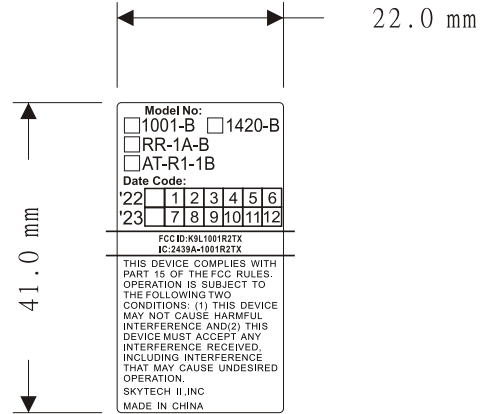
22.0 mm

41.0 mm

Model No:
□1001-B □1420-B
□RR-1A-B
□AT-R1-1B
Date Code:

| '22 | | 1 | 2 | 3 | 4 | 5 | 6 |
|---|---|---|---|---|---|---|---|
| '23 | | 7 | 8 | 9 | 10 | 11 | 12 |

FCC ID:K9L1001R2TX
IC:2439A-1001R2TX

THIS DEVICE COMPLIES WITH PART 15 OF THE FCC RULES. OPERATION IS SUBJECT TO THE FOLLOWING TWO CONDITIONS: (1) THIS DEVICE MAY NOT CAUSE HARMFUL INTERFERENCE AND(2) THIS DEVICE MUST ACCEPT ANY INTERFERENCE RECEIVED, INCLUDING INTERFERENCE THAT MAY CAUSE UNDESIRED OPERATION.
SKYTECH II,INC
MADE IN CHINA